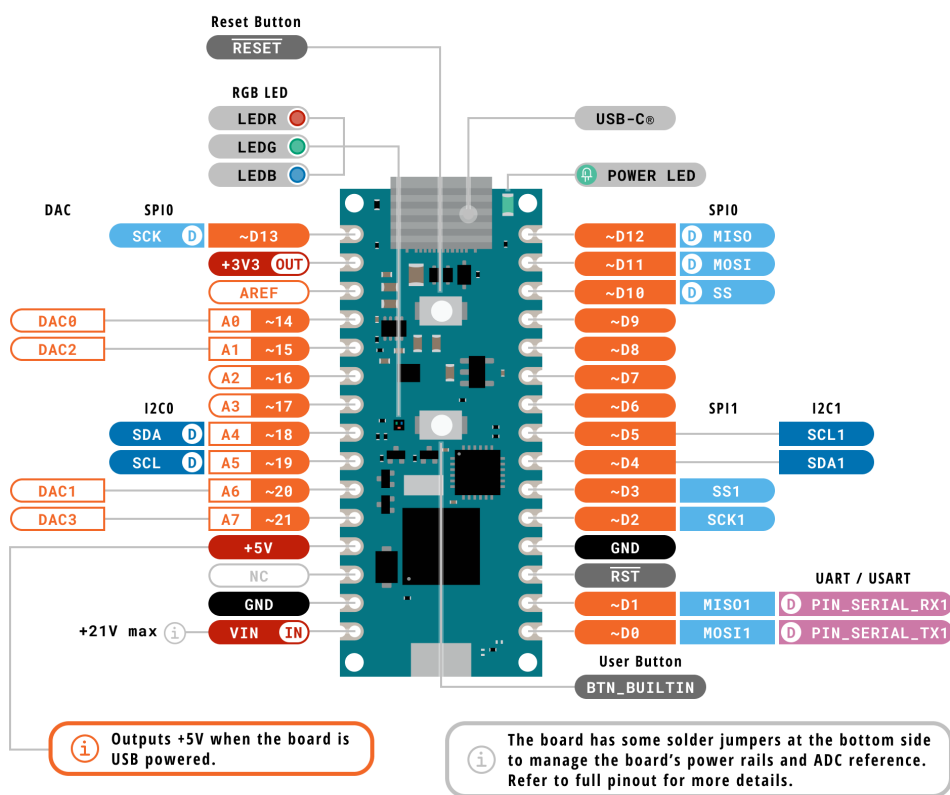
Reset Button
$\overline{RESET}$

RGB LED
LEDR
LEDG
LEDB

USB-C®

POWER LED

DAC
SPI0
SCK D ~D13
+3V3 OUT
AREF
DAC0 A0 ~14
DAC2 A1 ~15
A2 ~16
A3 ~17
I2C0
SDA D A4 ~18
SCL D A5 ~19
DAC1 A6 ~20
DAC3 A7 ~21
+5V
NC
GND
+21V max VIN IN

SPI0
~D12 D MISO
~D11 D MOSI
~D10 D SS
~D9
~D8
~D7
~D6
SPI1
I2C1
~D5 SCL1
~D4 SDA1
~D3 SS1
~D2 SCK1
GND
$\overline{RST}$
UART / USART
~D1 MISO1 D PIN_SERIAL_RX1
~D0 MOSI1 D PIN_SERIAL_TX1

User Button
BTN_BUILTIN

Outputs +5V when the board is USB powered.

The board has some solder jumpers at the bottom side to manage the board's power rails and ADC reference. Refer to full pinout for more details.